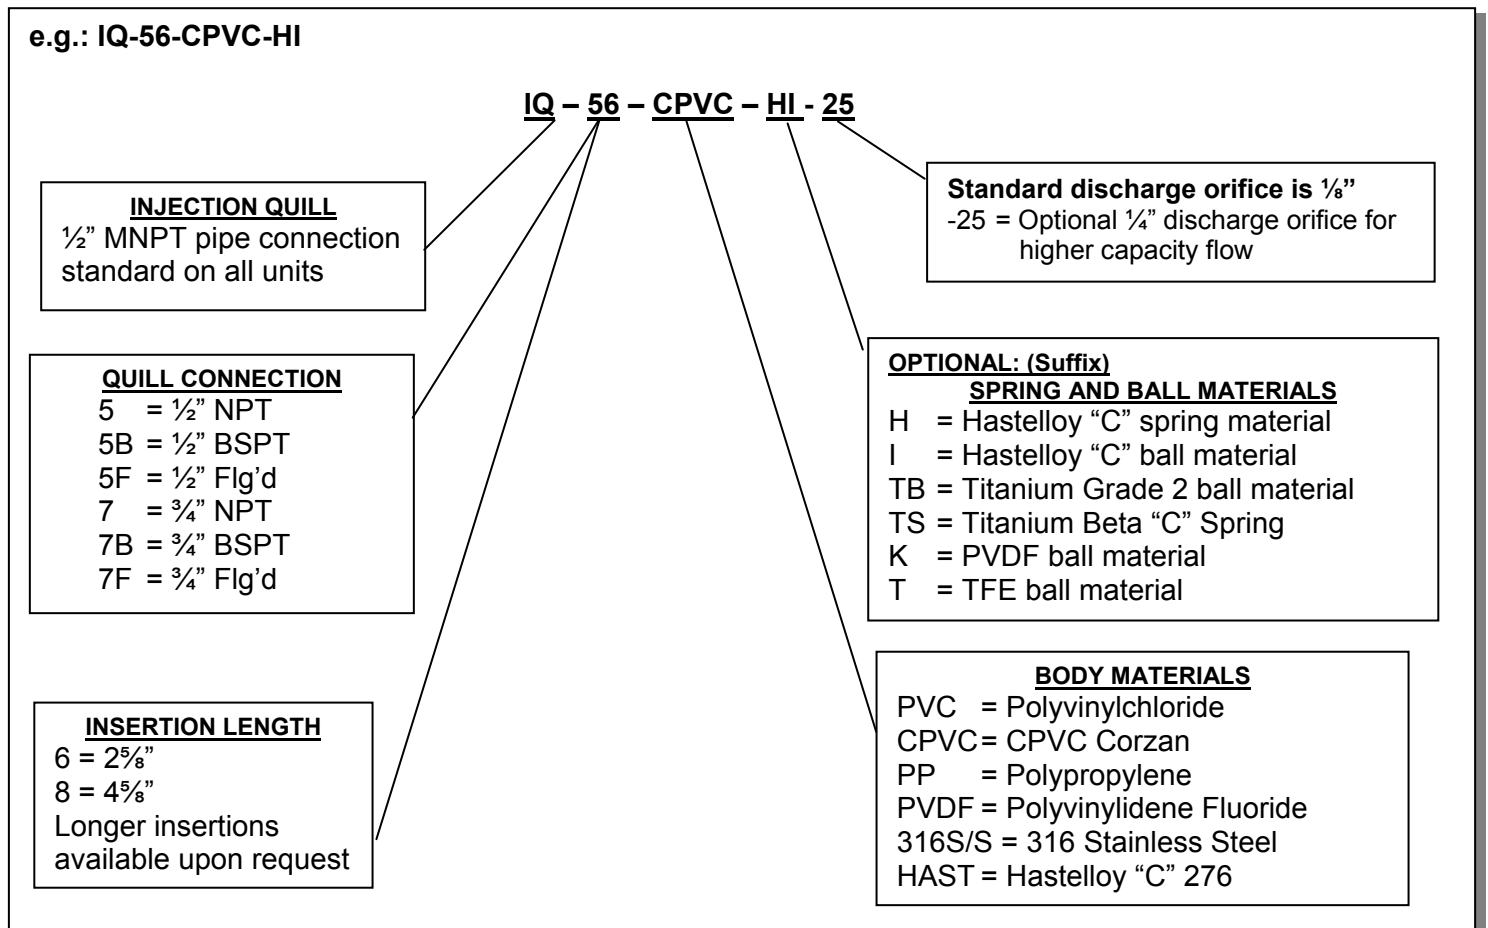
e.g.: IQ-56-CPVC-HI

IQ – 56 – CPVC – HI - 25

INJECTION QUILL
½" MNPT pipe connection standard on all units

Standard discharge orifice is ⅛"
-25 = Optional ¼" discharge orifice for higher capacity flow

QUILL CONNECTION
5 = ½" NPT
5B = ½" BSPT
5F = ½" Flg'd
7 = ¾" NPT
7B = ¾" BSPT
7F = ¾" Flg'd

OPTIONAL: (Suffix)
SPRING AND BALL MATERIALS
H = Hastelloy "C" spring material
I = Hastelloy "C" ball material
TB = Titanium Grade 2 ball material
TS = Titanium Beta "C" Spring
K = PVDF ball material
T = TFE ball material

BODY MATERIALS
PVC = Polyvinylchloride
CPVC = CPVC Corzan
PP = Polypropylene
PVDF = Polyvinylidene Fluoride
316S/S = 316 Stainless Steel
HAST = Hastelloy "C" 276

INSERTION LENGTH
6 = 2⅝"
8 = 4⅝"
Longer insertions available upon request